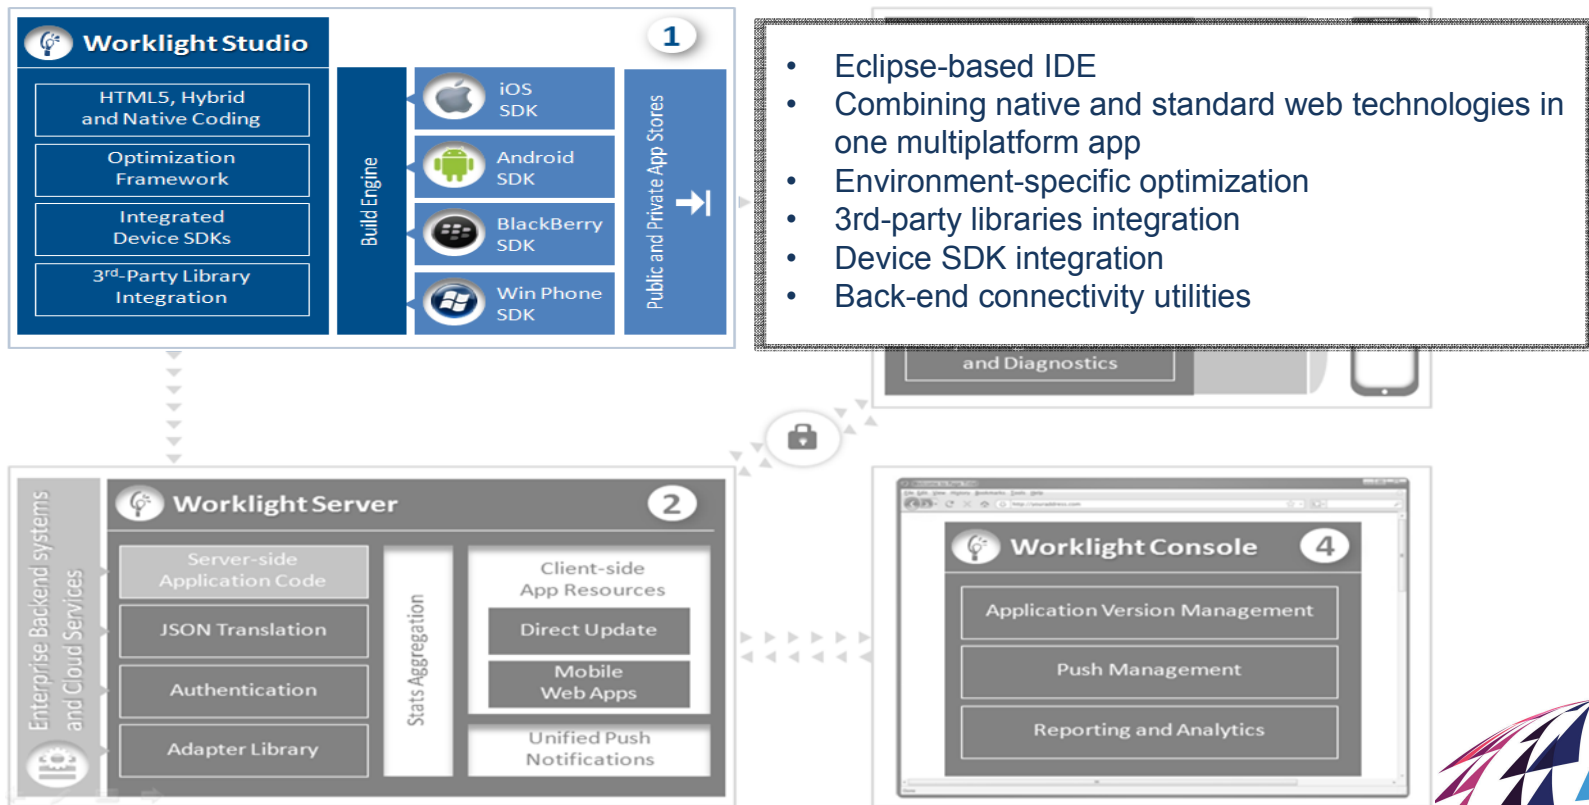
Worklight Studio

1

HTML5, Hybrid and Native Coding

Optimization Framework

Integrated Device SDKs

3rd-Party Library Integration

Build Engine

iOS SDK

Android SDK

BlackBerry SDK

Win Phone SDK

Public and Private App Stores

• Eclipse-based IDE
• Combining native and standard web technologies in one multiplatform app
• Environment-specific optimization
• 3rd-party libraries integration
• Device SDK integration
• Back-end connectivity utilities

and Diagnostics

Enterprise Backend systems and Cloud Services

Worklight Server

2

Server-side Application Code

JSON Translation

Authentication

Adapter Library

Stats Aggregation

Client-side App Resources

Direct Update

Mobile Web Apps

Unified Push Notifications

Worklight Console

4

Application Version Management

Push Management

Reporting and Analytics